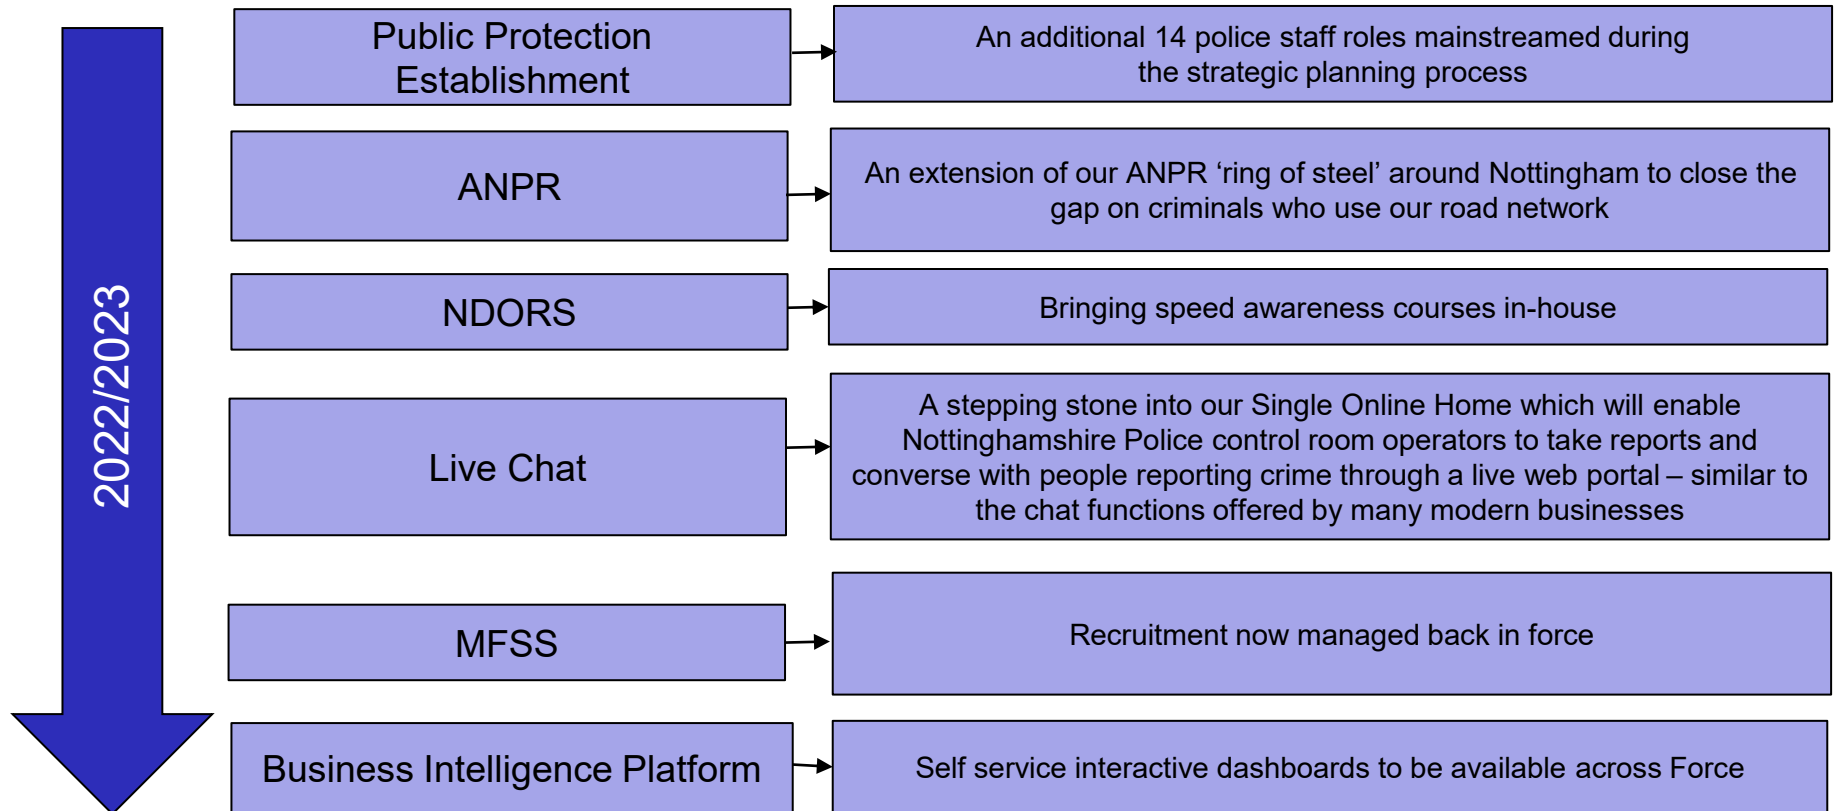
2022/2023

Public Protection Establishment

An additional 14 police staff roles mainstreamed during the strategic planning process

ANPR

An extension of our ANPR ‘ring of steel’ around Nottingham to close the gap on criminals who use our road network

NDORS

Bringing speed awareness courses in-house

Live Chat

A stepping stone into our Single Online Home which will enable Nottinghamshire Police control room operators to take reports and converse with people reporting crime through a live web portal – similar to the chat functions offered by many modern businesses

MFSS

Recruitment now managed back in force

Business Intelligence Platform

Self service interactive dashboards to be available across Force